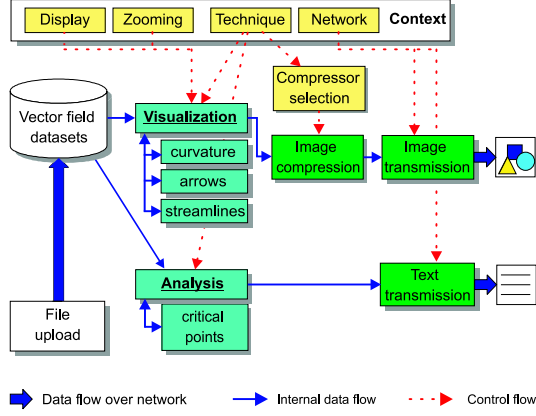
Display
Zooming
Technique
Network
Context

Vector field datasets

Compressor selection

Visualization

curvature
arrows
streamlines

Image compression

Image transmission

Analysis

critical points

Text transmission

File upload

Data flow over network
Internal data flow
Control flow